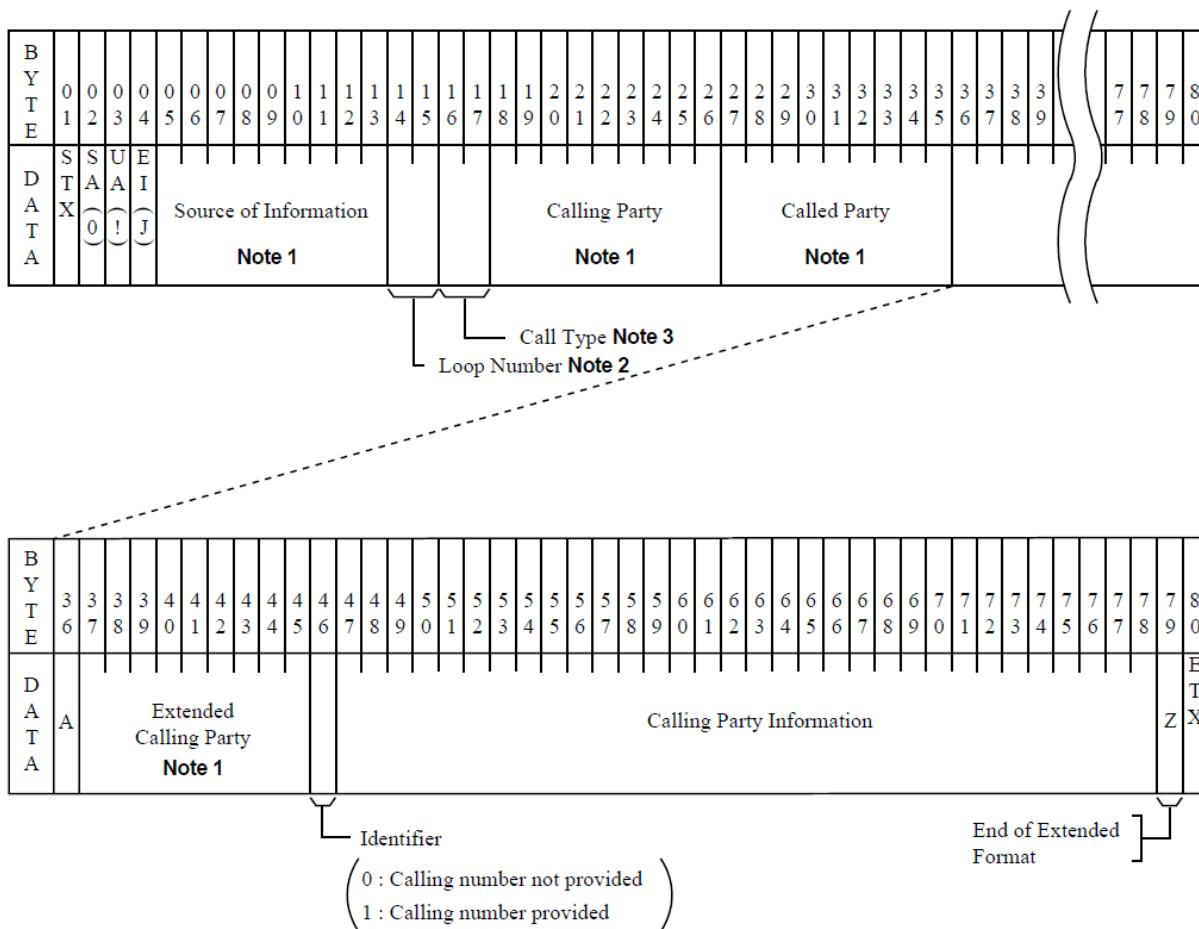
| BYTE | 01 | 02 | 03 | 04 | 05 | 06 | 07 | 08 | 09 | 10 | 11 | 12 | 13 | 14 | 15 | 16 | 17 | 18 | 19 | 20 | 21 | 22 | 23 | 24 | 25 | 26 | 27 | 28 | 29 | 30 | 31 | 32 | 33 | 34 | 35 | 36 | 37 | 38 | 39 | 77 | 78 | 79 | 80 |
|---|---|---|---|---|---|---|---|---|---|---|---|---|---|---|---|---|---|---|---|---|---|---|---|---|---|---|---|---|---|---|---|---|---|---|---|---|---|---|---|---|---|---|---|
| DATA | STX | SA (0) | UA (!) | EI (J) | Source of Information Note 1 | | | | | | | | | | | | | Calling Party Note 1 | | | | | | | | | Called Party Note 1 | | | | | | | | | | | | | | | | |

Call Type Note 3
Loop Number Note 2

| BYTE | 36 | 37 | 38 | 39 | 40 | 41 | 42 | 43 | 44 | 45 | 46 | 47 | 48 | 49 | 50 | 51 | 52 | 53 | 54 | 55 | 56 | 57 | 58 | 59 | 60 | 61 | 62 | 63 | 64 | 65 | 66 | 67 | 68 | 69 | 70 | 71 | 72 | 73 | 74 | 75 | 76 | 77 | 78 | 79 | 80 |
|---|---|---|---|---|---|---|---|---|---|---|---|---|---|---|---|---|---|---|---|---|---|---|---|---|---|---|---|---|---|---|---|---|---|---|---|---|---|---|---|---|---|---|---|---|---|
| DATA | A | Extended Calling Party Note 1 | | | | | | | | | | Calling Party Information | | | | | | | | | | | | | | | | | | | | | | | | | | | | | | | | Z | ETX |

Identifier
( 0 : Calling number not provided
1 : Calling number provided )

End of Extended Format